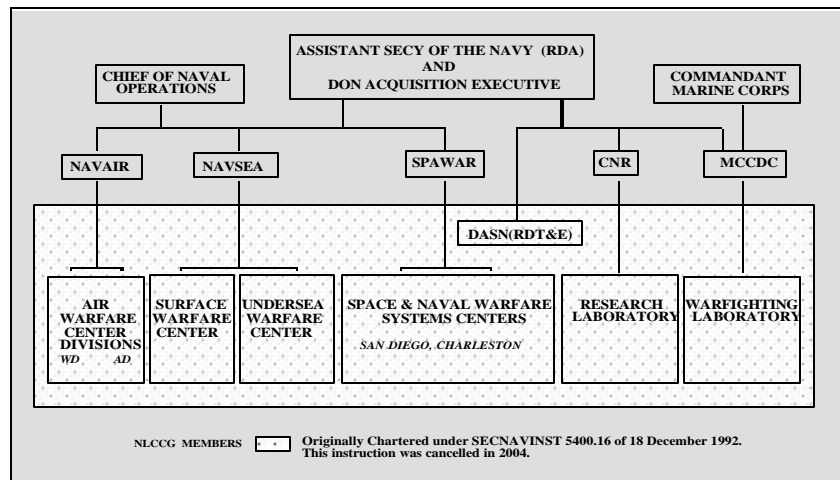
ASSISTANT SECY OF THE NAVY (RDA) AND DON ACQUISITION EXECUTIVE

CHIEF OF NAVAL OPERATIONS

COMMANDANT MARINE CORPS

NAVAIR

NAVSEA

SPAWAR

CNR

MCCDC

DASN(RDT&E)

AIR WARFARE CENTER DIVISIONS
WD AD

SURFACE WARFARE CENTER

UNDERSEA WARFARE CENTER

SPACE & NAVAL WARFARE SYSTEMS CENTERS
SAN DIEGO, CHARLESTON

RESEARCH LABORATORY

WARFIGHTING LABORATORY

NLCCG MEMBERS Originally Chartered under SECNAVINST 5400.16 of 18 December 1992. This instruction was cancelled in 2004.